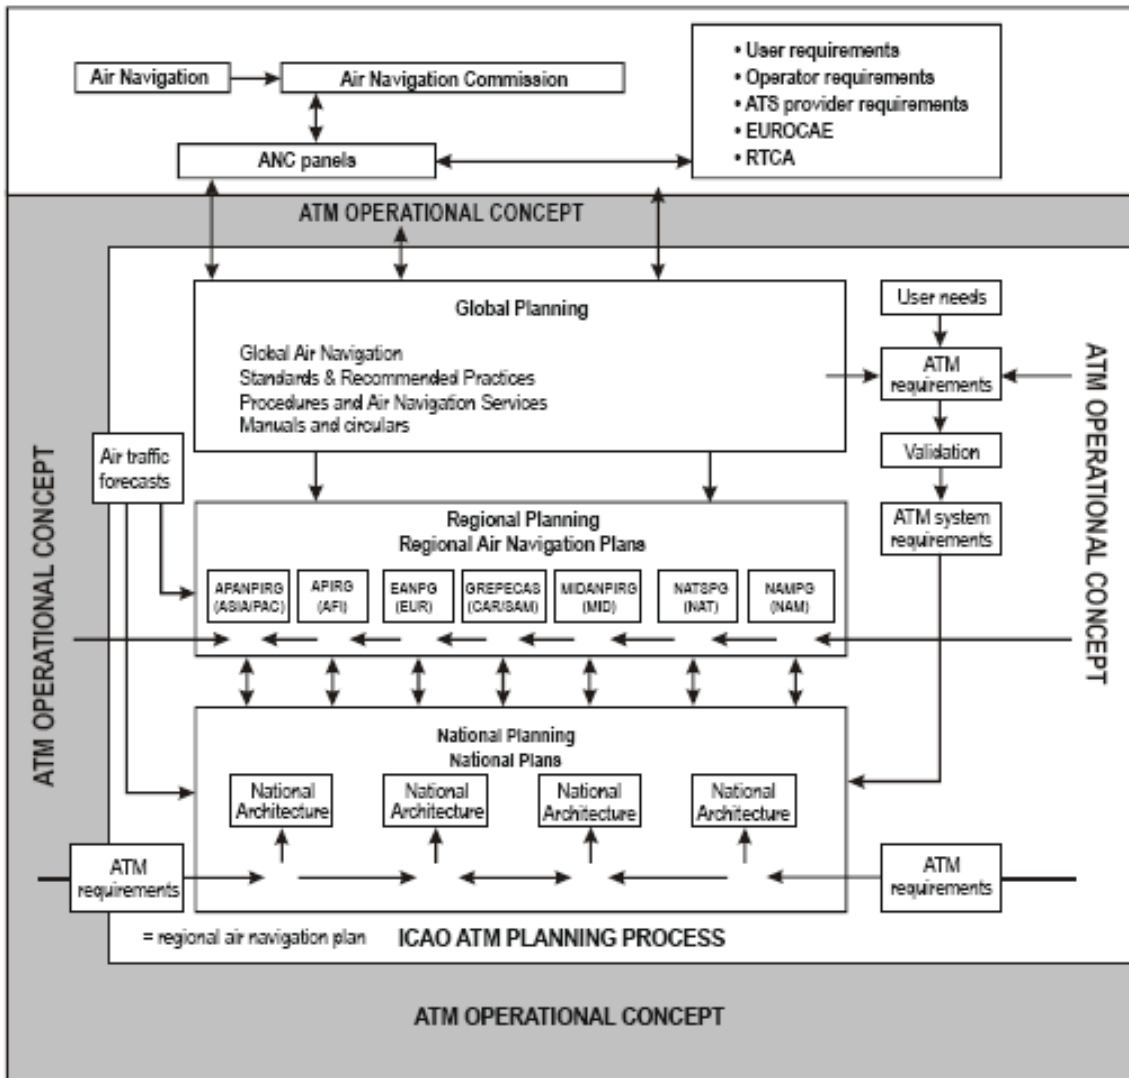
Air Navigation

Air Navigation Commission

ANC panels

• User requirements
• Operator requirements
• ATS provider requirements
• EUROCAE
• RTCA

ATM OPERATIONAL CONCEPT

Global Planning

Global Air Navigation
Standards & Recommended Practices
Procedures and Air Navigation Services
Manuals and circulars

User needs

ATM requirements

Validation

ATM system requirements

ATM OPERATIONAL CONCEPT

ATM OPERATIONAL CONCEPT

Air traffic forecasts

Regional Planning
Regional Air Navigation Plans

APANPIRG (ASIA/PAC)

APIRG (AFI)

EANPG (EUR)

GREPECAS (CAR/SAM)

MIDANPIRG (MID)

NATSPG (NAT)

NAMPG (NAM)

National Planning
National Plans

National Architecture

National Architecture

National Architecture

National Architecture

ATM requirements

ATM requirements

= regional air navigation plan

ICAO ATM PLANNING PROCESS

ATM OPERATIONAL CONCEPT